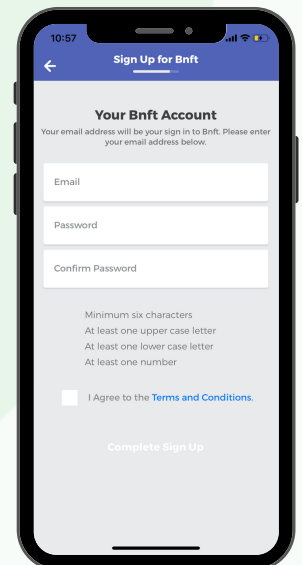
10:57

Sign Up for Bnft

Your Bnft Account

Your email address will be your sign in to Bnft. Please enter your email address below.

Email

Password

Confirm Password

Minimum six characters
At least one upper case letter
At least one lower case letter
At least one number

I Agree to the Terms and Conditions.

Complete Sign Up